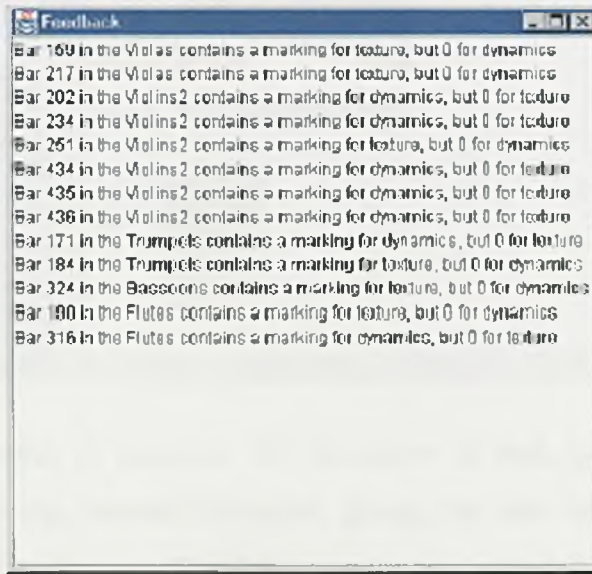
Feedback

Bar 169 in the Violas contains a marking for texture, but 0 for dynamics
Bar 217 in the Violas contains a marking for texture, but 0 for dynamics
Bar 202 in the Violins2 contains a marking for dynamics, but 0 for texture
Bar 234 in the Violins2 contains a marking for dynamics, but 0 for texture
Bar 251 in the Violins2 contains a marking for texture, but 0 for dynamics
Bar 434 in the Violins2 contains a marking for dynamics, but 0 for texture
Bar 435 in the Violins2 contains a marking for dynamics, but 0 for texture
Bar 436 in the Violins2 contains a marking for dynamics, but 0 for texture
Bar 171 in the Trumpets contains a marking for dynamics, but 0 for texture
Bar 184 in the Trumpets contains a marking for texture, but 0 for dynamics
Bar 324 in the Bassoons contains a marking for texture, but 0 for dynamics
Bar 180 in the Flutes contains a marking for texture, but 0 for dynamics
Bar 316 in the Flutes contains a marking for dynamics, but 0 for texture